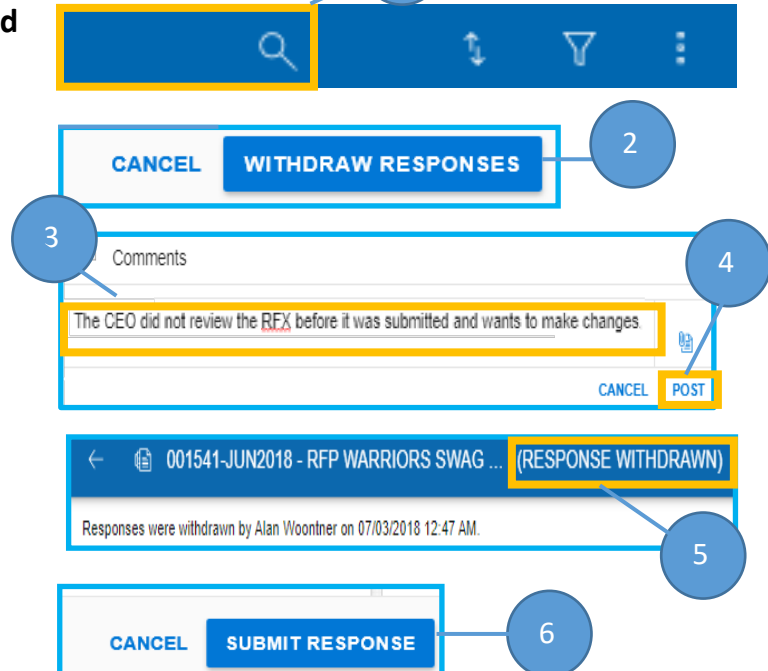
d

2

CANCEL WITHDRAW RESPONSES

3

Comments

4

The CEO did not review the RFX before it was submitted and wants to make changes.

CANCEL POST

← 001541-JUN2018 - RFP WARRIORS SWAG ... (RESPONSE WITHDRAWN)

Responses were withdrawn by Alan Woontner on 07/03/2018 12:47 AM.

5

CANCEL SUBMIT RESPONSE

6